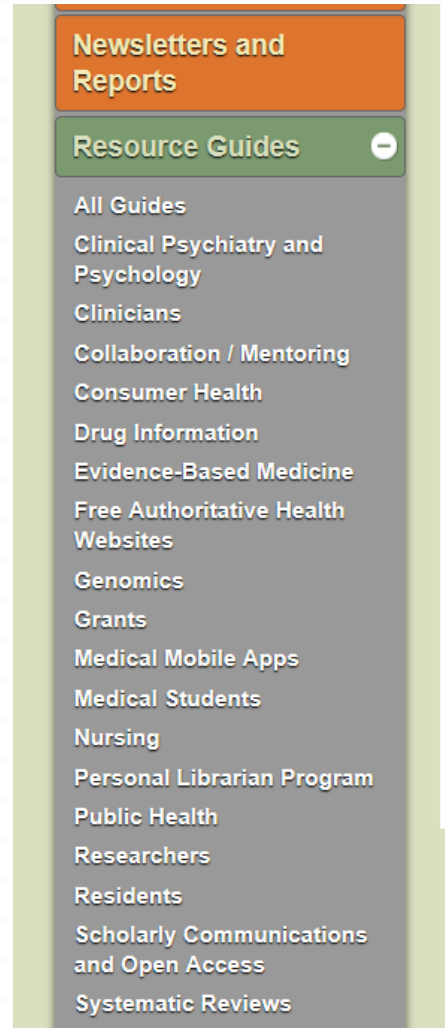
Newsletters and Reports

Resource Guides

All Guides

Clinical Psychiatry and Psychology

Clinicians

Collaboration / Mentoring

Consumer Health

Drug Information

Evidence-Based Medicine

Free Authoritative Health Websites

Genomics

Grants

Medical Mobile Apps

Medical Students

Nursing

Personal Librarian Program

Public Health

Researchers

Residents

Scholarly Communications and Open Access

Systematic Reviews